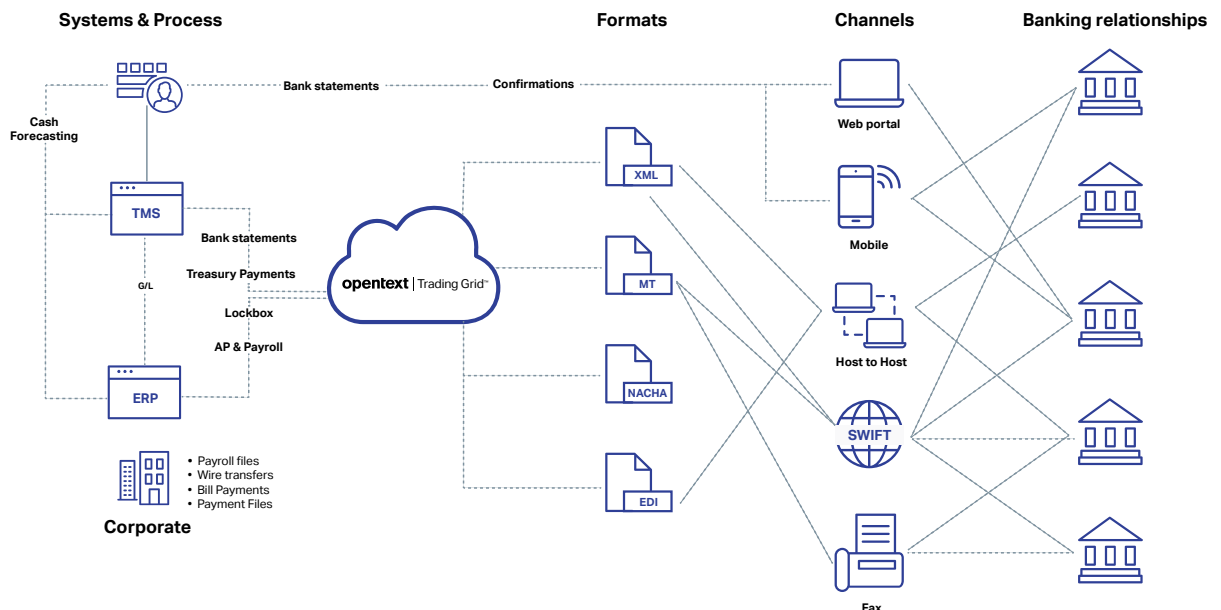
Systems & Process

Formats

Channels

Banking relationships

Bank statements

Confirmations

Cash Forecasting

TMS

G/L

ERP

Bank statements

Treasury Payments

Lockbox

AP & Payroll

opentext | Trading Grid™

XML

MT

NACHA

EDI

Web portal

Mobile

Host to Host

SWIFT

Fax

• Payroll files
• Wire transfers
• Bill Payments
• Payment Files

Corporate